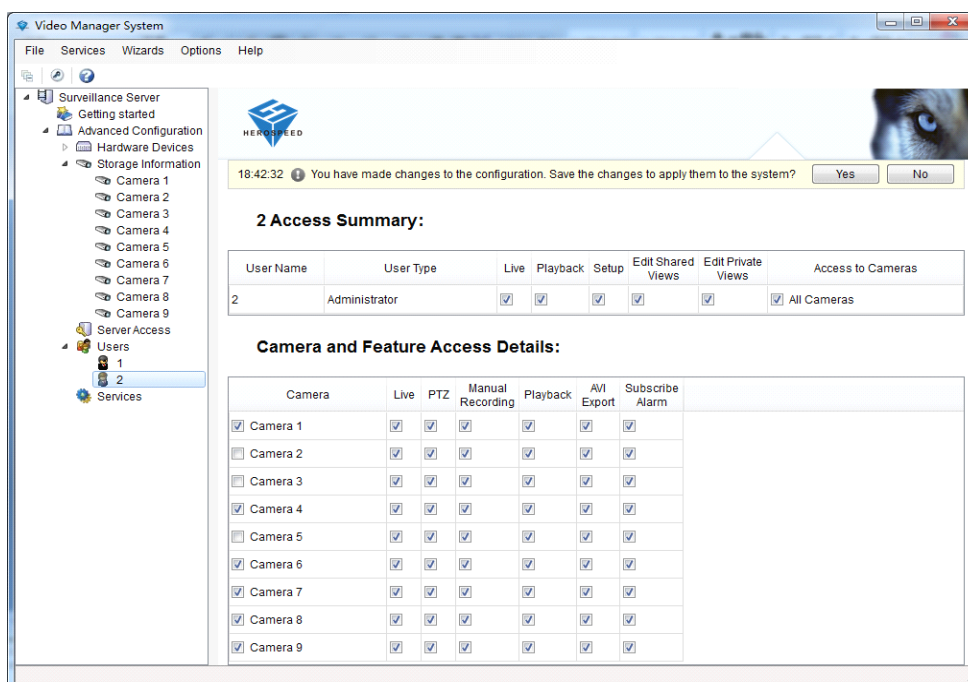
Video Manager System

File Services Wizards Options Help

Surveillance Server
Getting started
Advanced Configuration
Hardware Devices
Storage Information
Camera 1
Camera 2
Camera 3
Camera 4
Camera 5
Camera 6
Camera 7
Camera 8
Camera 9
Server Access
Users
1
2
Services

HEROSPEED

18:42:32 You have made changes to the configuration. Save the changes to apply them to the system? Yes No

2 Access Summary:

| User Name | User Type | Live | Playback | Setup | Edit Shared Views | Edit Private Views | Access to Cameras |
|---|---|---|---|---|---|---|---|
| 2 | Administrator | ☑ | ☑ | ☑ | ☑ | ☑ | ☑ All Cameras |

Camera and Feature Access Details:

| Camera | Live | PTZ | Manual Recording | Playback | AVI Export | Subscribe Alarm |
|---|---|---|---|---|---|---|
| ☑ Camera 1 | ☑ | ☑ | ☑ | ☑ | ☑ | ☑ |
| ☐ Camera 2 | ☑ | ☑ | ☑ | ☑ | ☑ | ☑ |
| ☐ Camera 3 | ☑ | ☑ | ☑ | ☑ | ☑ | ☑ |
| ☑ Camera 4 | ☑ | ☑ | ☑ | ☑ | ☑ | ☑ |
| ☐ Camera 5 | ☑ | ☑ | ☑ | ☑ | ☑ | ☑ |
| ☑ Camera 6 | ☑ | ☑ | ☑ | ☑ | ☑ | ☑ |
| ☑ Camera 7 | ☑ | ☑ | ☑ | ☑ | ☑ | ☑ |
| ☑ Camera 8 | ☑ | ☑ | ☑ | ☑ | ☑ | ☑ |
| ☑ Camera 9 | ☑ | ☑ | ☑ | ☑ | ☑ | ☑ |